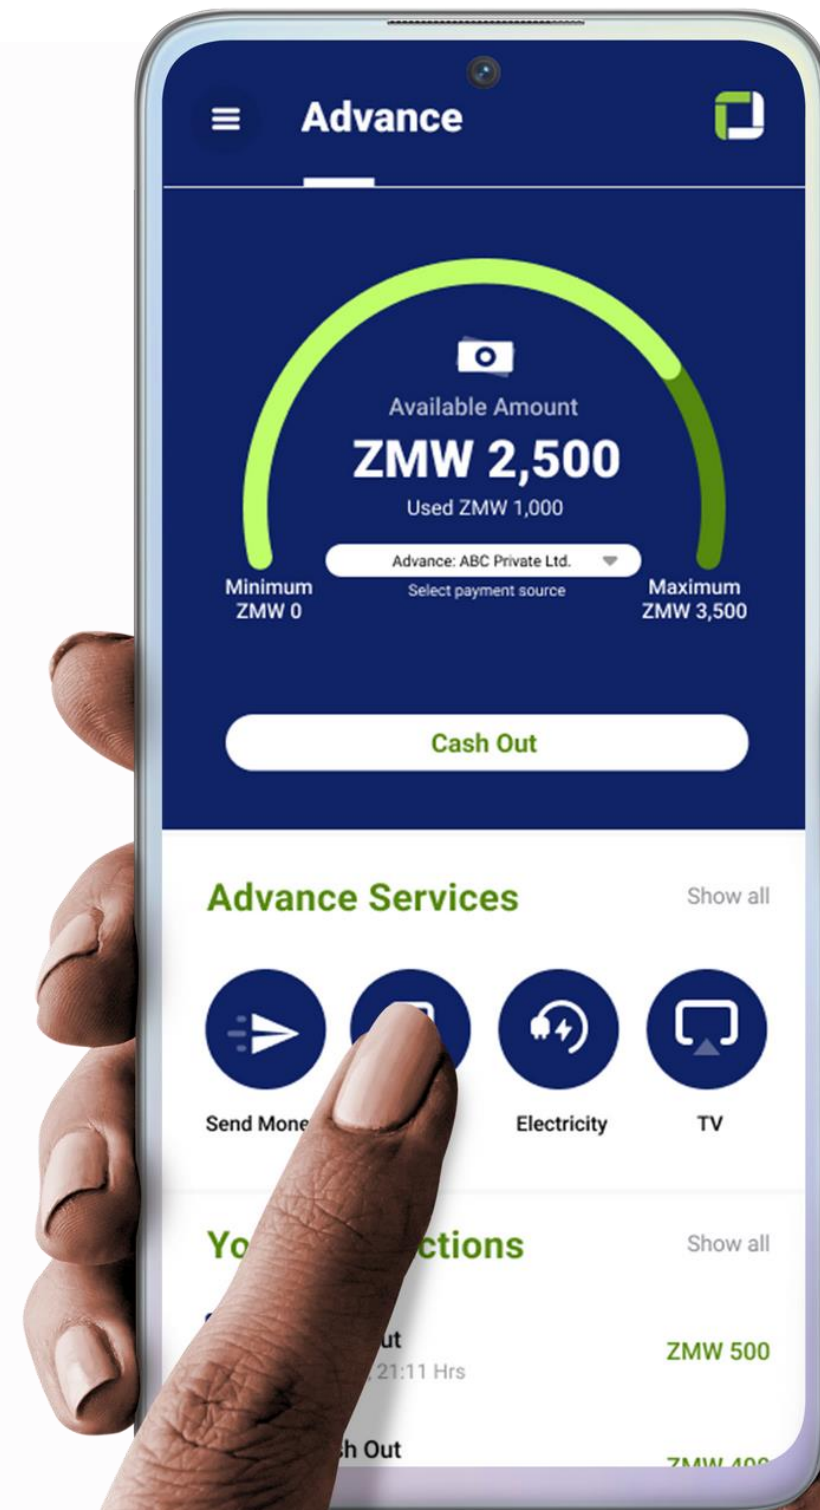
Advance

Available Amount

ZMW 2,500

Used ZMW 1,000

Advance: ABC Private Ltd.

Select payment source

Minimum
ZMW 0

Maximum
ZMW 3,500

Cash Out

Advance Services

Show all

Send Mone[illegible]

Electricity

TV

Yo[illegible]ctions

Show all

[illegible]ut
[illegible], 21:11 Hrs

ZMW 500

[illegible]h Out

ZMW 40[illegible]